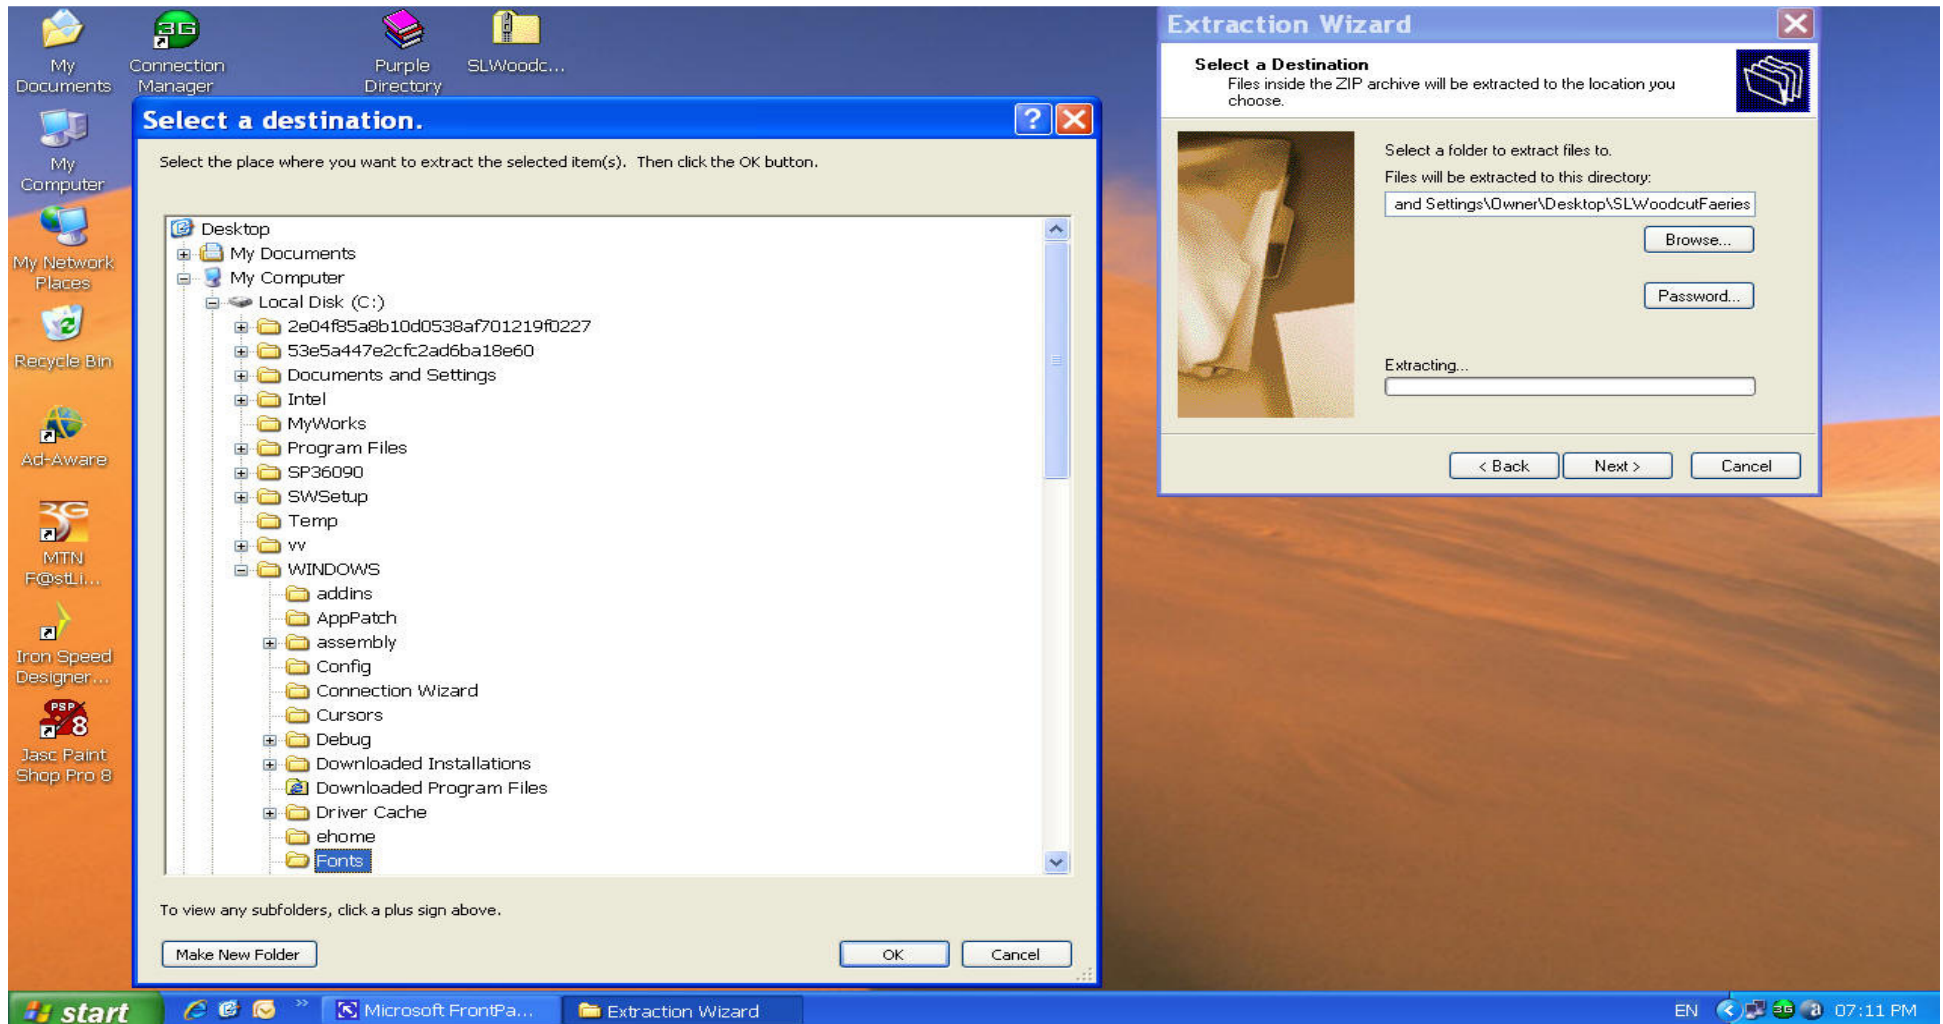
My Documents

Connection Manager

Purple Directory

SLWoodc...

My Computer

My Network Places

Recycle Bin

Ad-Aware

MTN F@stLi...

Iron Speed Designer...

Jasc Paint Shop Pro 8

Select a destination.

Select the place where you want to extract the selected item(s). Then click the OK button.

Desktop
My Documents
My Computer
Local Disk (C:)
2e04f85a8b10d0538af701219f0227
53e5a447e2cfc2ad6ba18e60
Documents and Settings
Intel
MyWorks
Program Files
SP36090
SWSetup
Temp
vv
WINDOWS
addins
AppPatch
assembly
Config
Connection Wizard
Cursors
Debug
Downloaded Installations
Downloaded Program Files
Driver Cache
ehome
Fonts

To view any subfolders, click a plus sign above.

Make New Folder

OK

Cancel

Extraction Wizard

Select a Destination

Files inside the ZIP archive will be extracted to the location you choose.

Select a folder to extract files to.

Files will be extracted to this directory:

and Settings\Owner\Desktop\SLWoodcutFaeries

Browse...

Password...

Extracting...

< Back

Next >

Cancel

start

Microsoft FrontPa...

Extraction Wizard

EN

07:11 PM